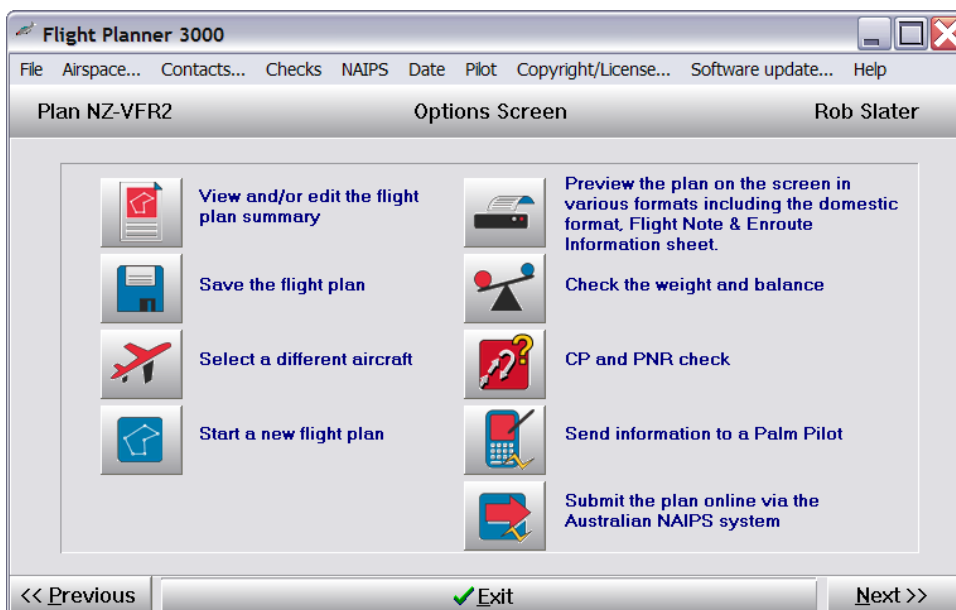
Flight Planner 3000

File Airspace... Contacts... Checks NAIPS Date Pilot Copyright/License... Software update... Help

Plan NZ-VFR2 Options Screen Rob Slater

View and/or edit the flight plan summary

Save the flight plan

Select a different aircraft

Start a new flight plan

Preview the plan on the screen in various formats including the domestic format, Flight Note & Enroute Information sheet.

Check the weight and balance

CP and PNR check

Send information to a Palm Pilot

Submit the plan online via the Australian NAIPS system

<< Previous Exit Next >>